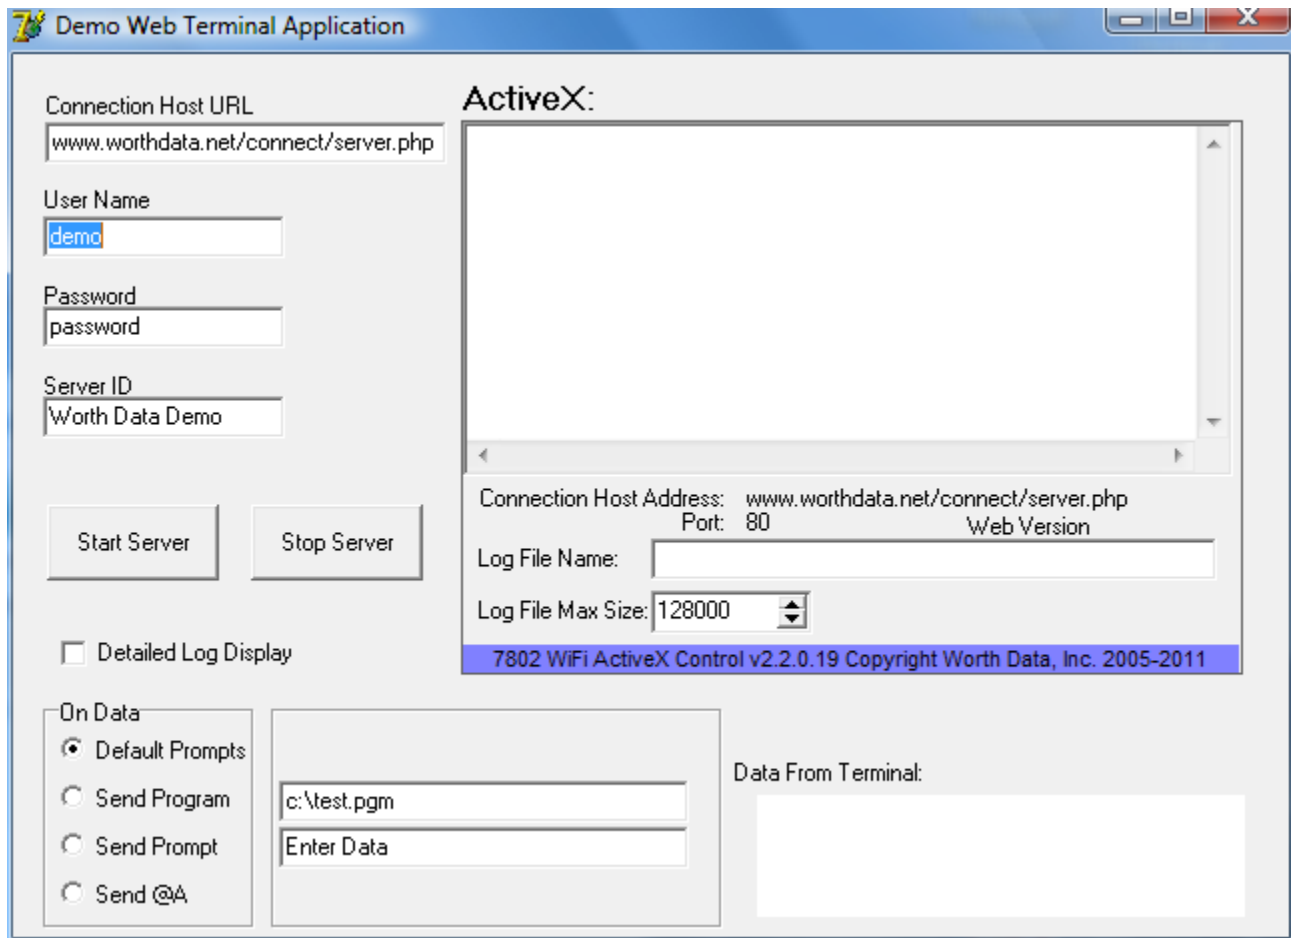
Demo Web Terminal Application

Connection Host URL
www.worthdata.net/connect/server.php

User Name
demo

Password
password

Server ID
Worth Data Demo

Start Server

Stop Server

Detailed Log Display

ActiveX:

Connection Host Address: www.worthdata.net/connect/server.php
Port: 80
Web Version

Log File Name:

Log File Max Size: 128000

7802 WiFi ActiveX Control v2.2.0.19 Copyright Worth Data, Inc. 2005-2011

On Data
Default Prompts
Send Program
Send Prompt
Send @A

c:\test.pgm
Enter Data

Data From Terminal: